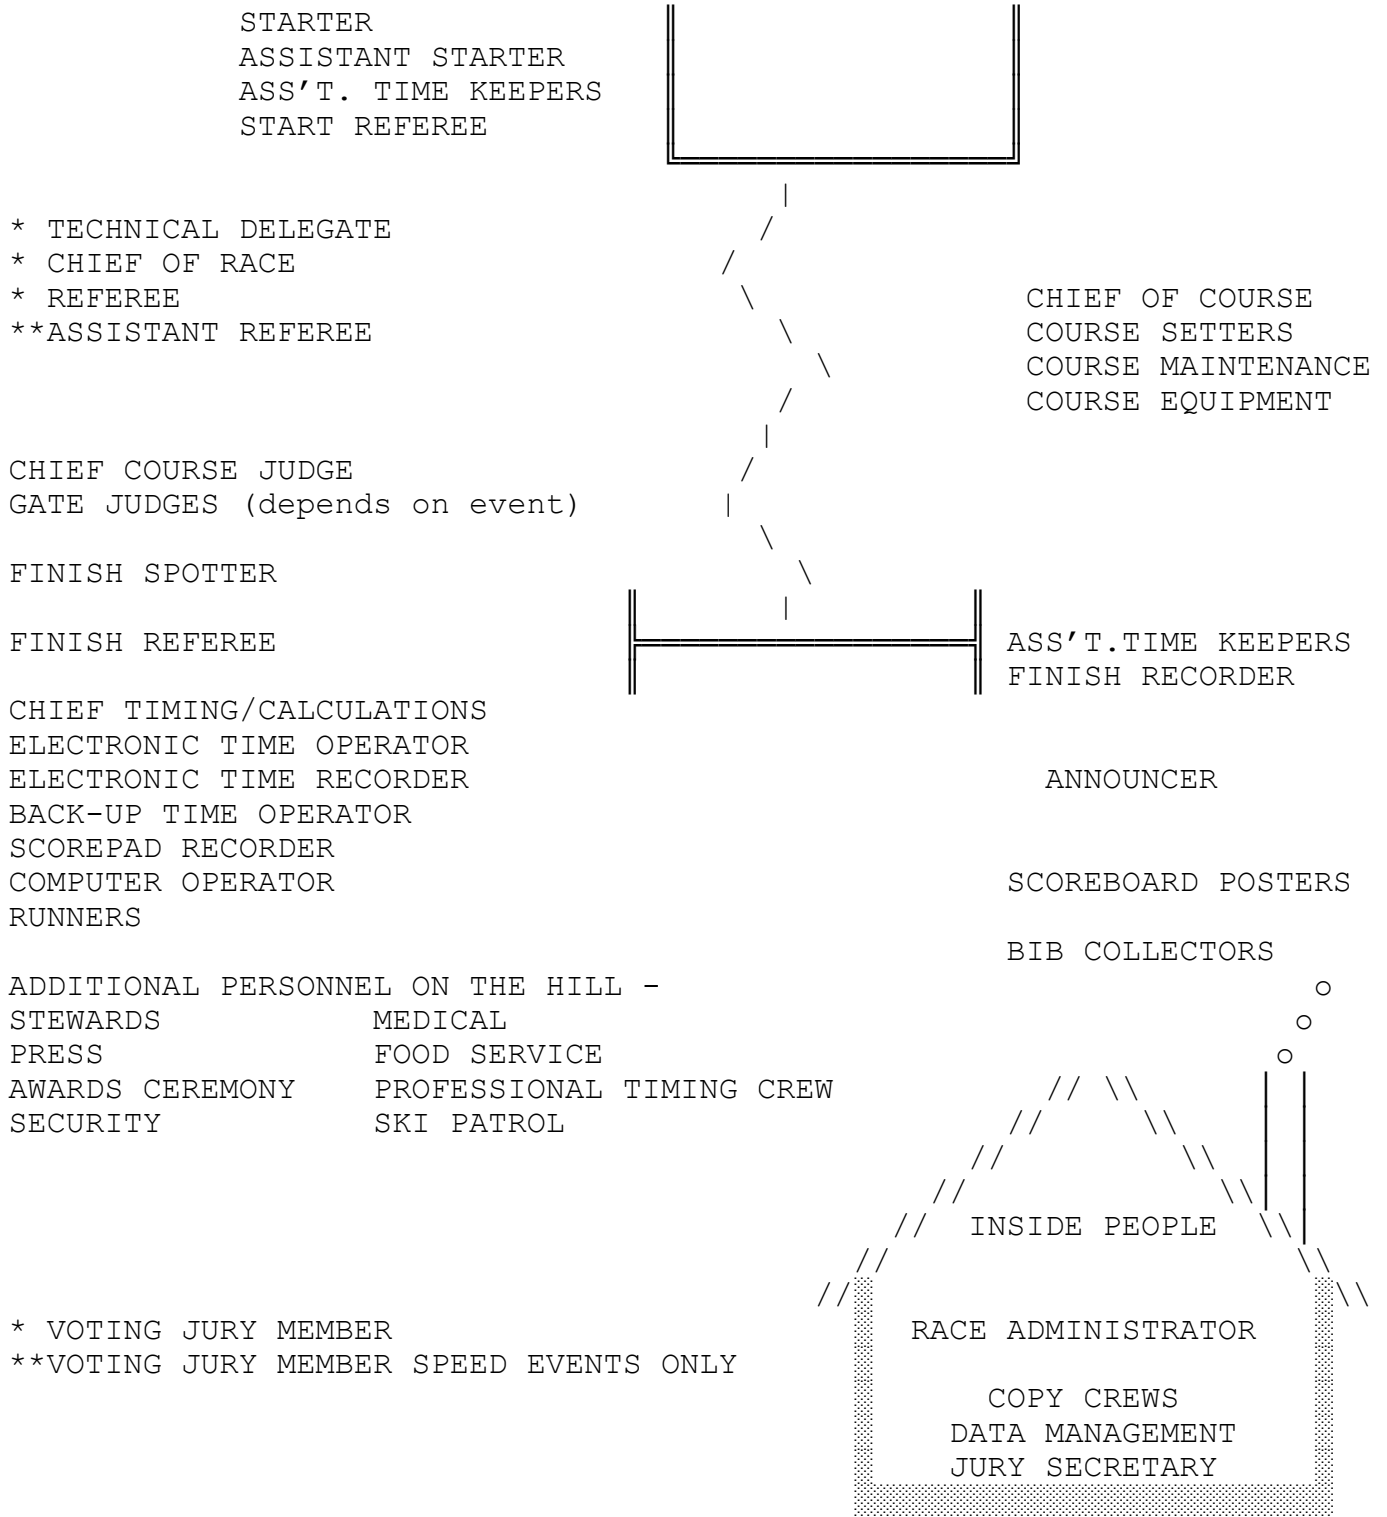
STARTER
ASSISTANT STARTER
ASS'T. TIME KEEPERS
START REFEREE

* TECHNICAL DELEGATE
* CHIEF OF RACE
* REFEREE
**ASSISTANT REFEREE

CHIEF OF COURSE
COURSE SETTERS
COURSE MAINTENANCE
COURSE EQUIPMENT

CHIEF COURSE JUDGE
GATE JUDGES (depends on event)

FINISH SPOTTER

FINISH REFEREE

ASS'T.TIME KEEPERS
FINISH RECORDER

CHIEF TIMING/CALCULATIONS
ELECTRONIC TIME OPERATOR
ELECTRONIC TIME RECORDER
BACK-UP TIME OPERATOR
SCOREPAD RECORDER
COMPUTER OPERATOR
RUNNERS

ANNOUNCER

SCOREBOARD POSTERS

BIB COLLECTORS

ADDITIONAL PERSONNEL ON THE HILL -
STEWARDS MEDICAL
PRESS FOOD SERVICE
AWARDS CEREMONY PROFESSIONAL TIMING CREW
SECURITY SKI PATROL

INSIDE PEOPLE

* VOTING JURY MEMBER
**VOTING JURY MEMBER SPEED EVENTS ONLY

RACE ADMINISTRATOR

COPY CREWS
DATA MANAGEMENT
JURY SECRETARY